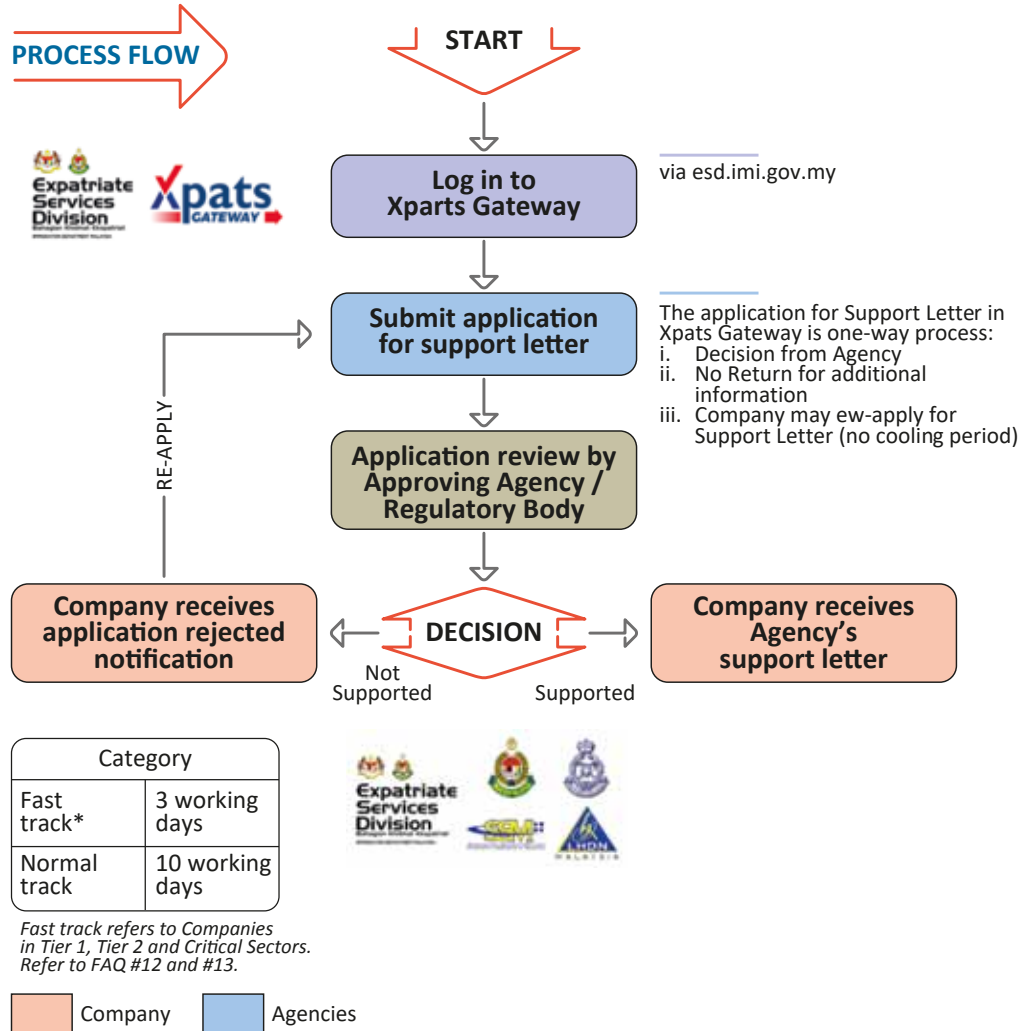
PROCESS FLOW

START

Expatriate Services Division

Xpats GATEWAY

Log in to Xparts Gateway

via esd.imi.gov.my

Submit application for support letter

The application for Support Letter in Xpats Gateway is one-way process:
i. Decision from Agency
ii. No Return for additional information
iii. Company may ew-apply for Support Letter (no cooling period)

RE-APPLY

Application review by Approving Agency / Regulatory Body

Company receives application rejected notification

DECISION

Company receives Agency's support letter

Not Supported

Supported

| Category | |
|---|---|
| Fast track* | 3 working days |
| Normal track | 10 working days |

Fast track refers to Companies in Tier 1, Tier 2 and Critical Sectors. Refer to FAQ #12 and #13.

Expatriate Services Division

LHDN MALAYSIA

Company

Agencies